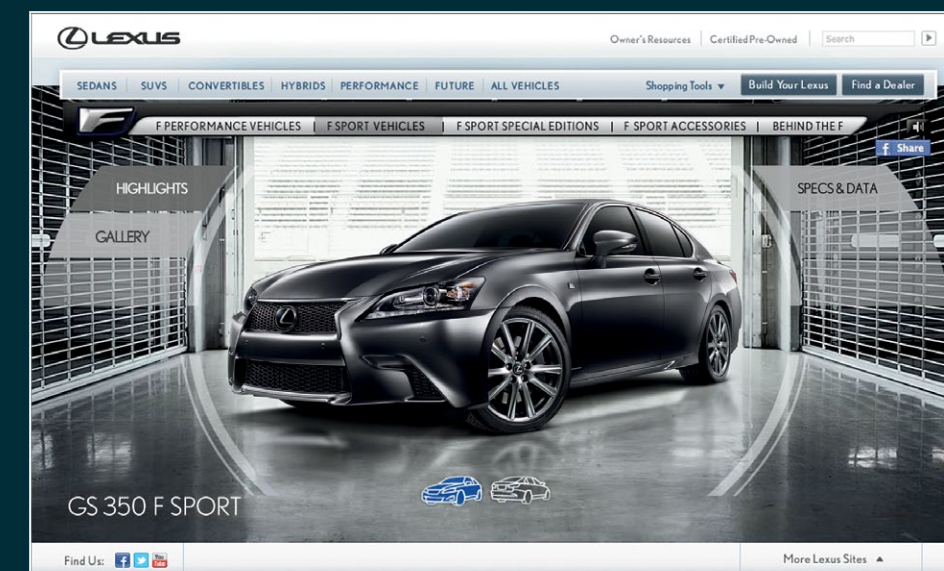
LEXUS

Owner's Resources | Certified Pre-Owned | Search

SEDANS | SUVS | CONVERTIBLES | HYBRIDS | PERFORMANCE | FUTURE | ALL VEHICLES

Shopping Tools ▼ | Build Your Lexus | Find a Dealer

F

F PERFORMANCE VEHICLES | F SPORT VEHICLES | F SPORT SPECIAL EDITIONS | F SPORT ACCESSORIES | BEHIND THE F

f Share

HIGHLIGHTS

GALLERY

SPECS & DATA

GS 350 F SPORT

Find Us:

More Lexus Sites ▲